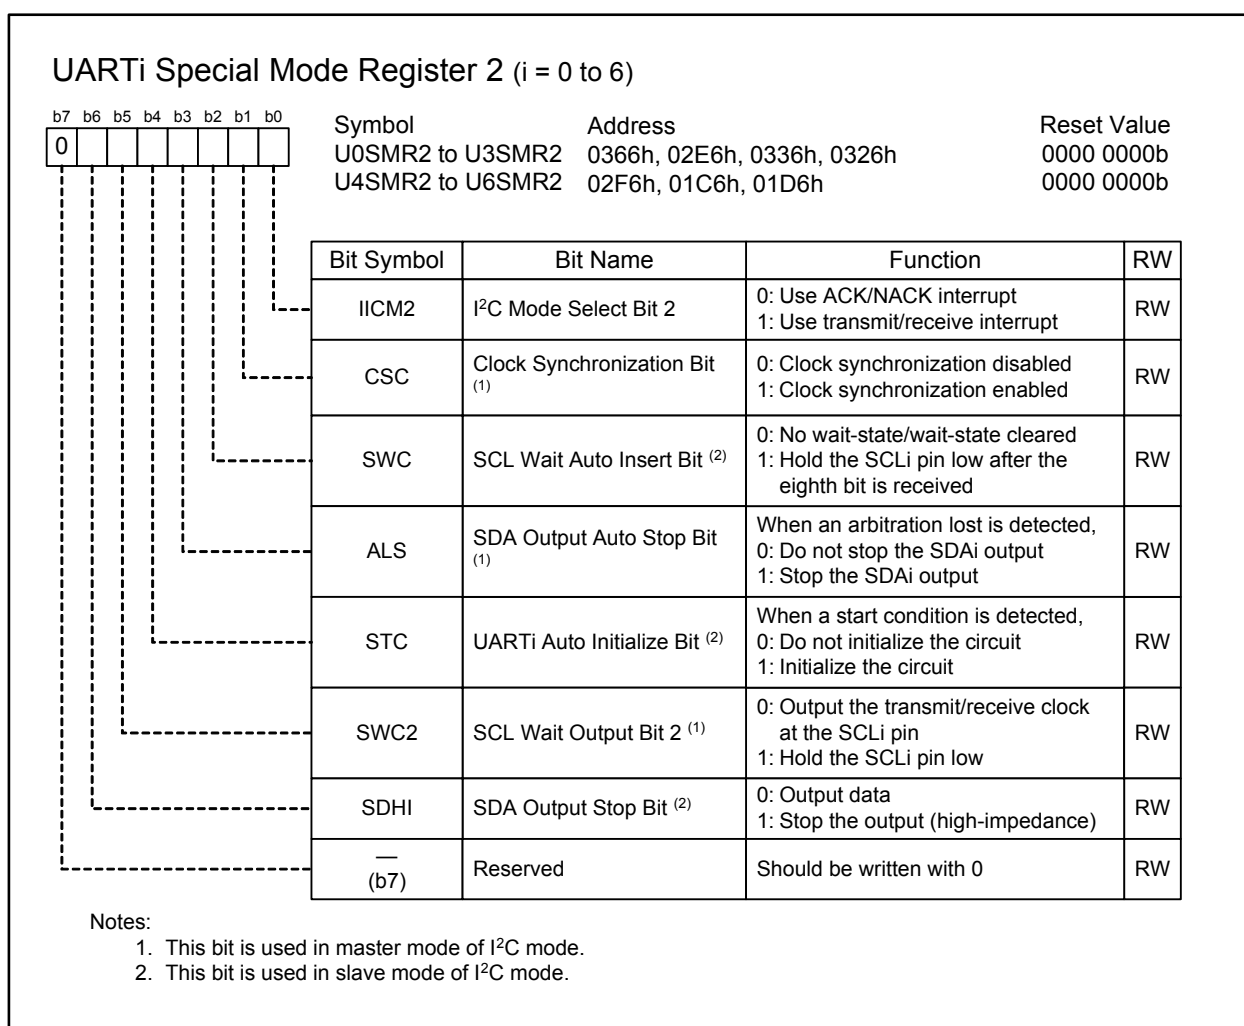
UARTi Special Mode Register 2 (i = 0 to 6)

b7 b6 b5 b4 b3 b2 b1 b0
0

Symbol
U0SMR2 to U3SMR2
U4SMR2 to U6SMR2

Address
0366h, 02E6h, 0336h, 0326h
02F6h, 01C6h, 01D6h

Reset Value
0000 0000b
0000 0000b

| Bit Symbol | Bit Name | Function | RW |
|---|---|---|---|
| IICM2 | I$^2$C Mode Select Bit 2 | 0: Use ACK/NACK interrupt<br>1: Use transmit/receive interrupt | RW |
| CSC | Clock Synchronization Bit $^{(1)}$ | 0: Clock synchronization disabled<br>1: Clock synchronization enabled | RW |
| SWC | SCL Wait Auto Insert Bit $^{(2)}$ | 0: No wait-state/wait-state cleared<br>1: Hold the SCLi pin low after the eighth bit is received | RW |
| ALS | SDA Output Auto Stop Bit $^{(1)}$ | When an arbitration lost is detected,<br>0: Do not stop the SDAi output<br>1: Stop the SDAi output | RW |
| STC | UARTi Auto Initialize Bit $^{(2)}$ | When a start condition is detected,<br>0: Do not initialize the circuit<br>1: Initialize the circuit | RW |
| SWC2 | SCL Wait Output Bit 2 $^{(1)}$ | 0: Output the transmit/receive clock at the SCLi pin<br>1: Hold the SCLi pin low | RW |
| SDHI | SDA Output Stop Bit $^{(2)}$ | 0: Output data<br>1: Stop the output (high-impedance) | RW |
| — (b7) | Reserved | Should be written with 0 | RW |

Notes:
1. This bit is used in master mode of I$^2$C mode.
2. This bit is used in slave mode of I$^2$C mode.